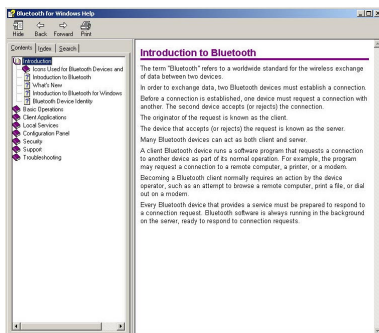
Bluetooth for Windows Help

Hide Back Forward Print

Contents Index Search

Introduction
Icons Used for Bluetooth Devices and
Introduction to Bluetooth
What's New
Introduction to Bluetooth for Windows
Bluetooth Device Identity
Basic Operations
Client Applications
Local Services
Configuration Panel
Security
Support
Troubleshooting

Introduction to Bluetooth

The term "Bluetooth" refers to a worldwide standard for the wireless exchange of data between two devices.

In order to exchange data, two Bluetooth devices must establish a connection.

Before a connection is established, one device must request a connection with another. The second device accepts (or rejects) the connection.

The originator of the request is known as the client.

The device that accepts (or rejects) the request is known as the server.

Many Bluetooth devices can act as both client and server.

A client Bluetooth device runs a software program that requests a connection to another device as part of its normal operation. For example, the program may request a connection to a remote computer, a printer, or a modem.

Becoming a Bluetooth client normally requires an action by the device operator, such as an attempt to browse a remote computer, print a file, or dial out on a modem.

Every Bluetooth device that provides a service must be prepared to respond to a connection request. Bluetooth software is always running in the background on the server, ready to respond to connection requests.